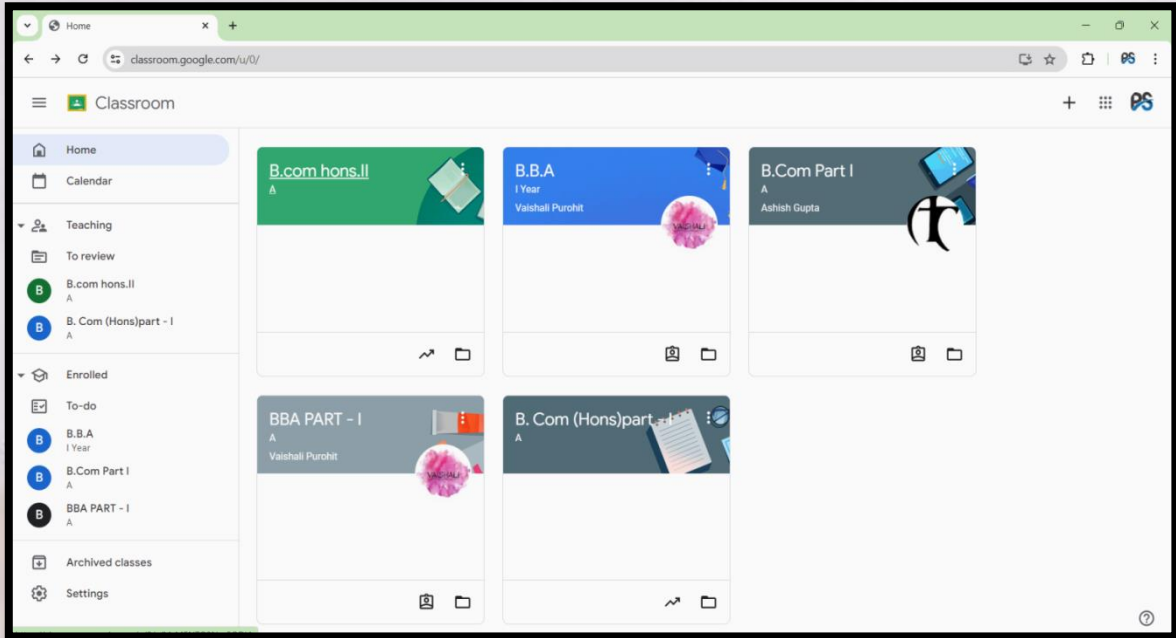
Home
classroom.google.com/u/0/
Classroom
Home
Calendar
Teaching
To review
B B.com hons.II
A
B B. Com (Hons)part - I
A
Enrolled
To-do
B B.B.A
I Year
B B.Com Part I
A
B BBA PART - I
A
Archived classes
Settings

B.com hons.II
A

B.B.A
I Year
Vaishali Purohit

B.Com Part I
A
Ashish Gupta

BBA PART - I
A
Vaishali Purohit

B. Com (Hons)part - I
A